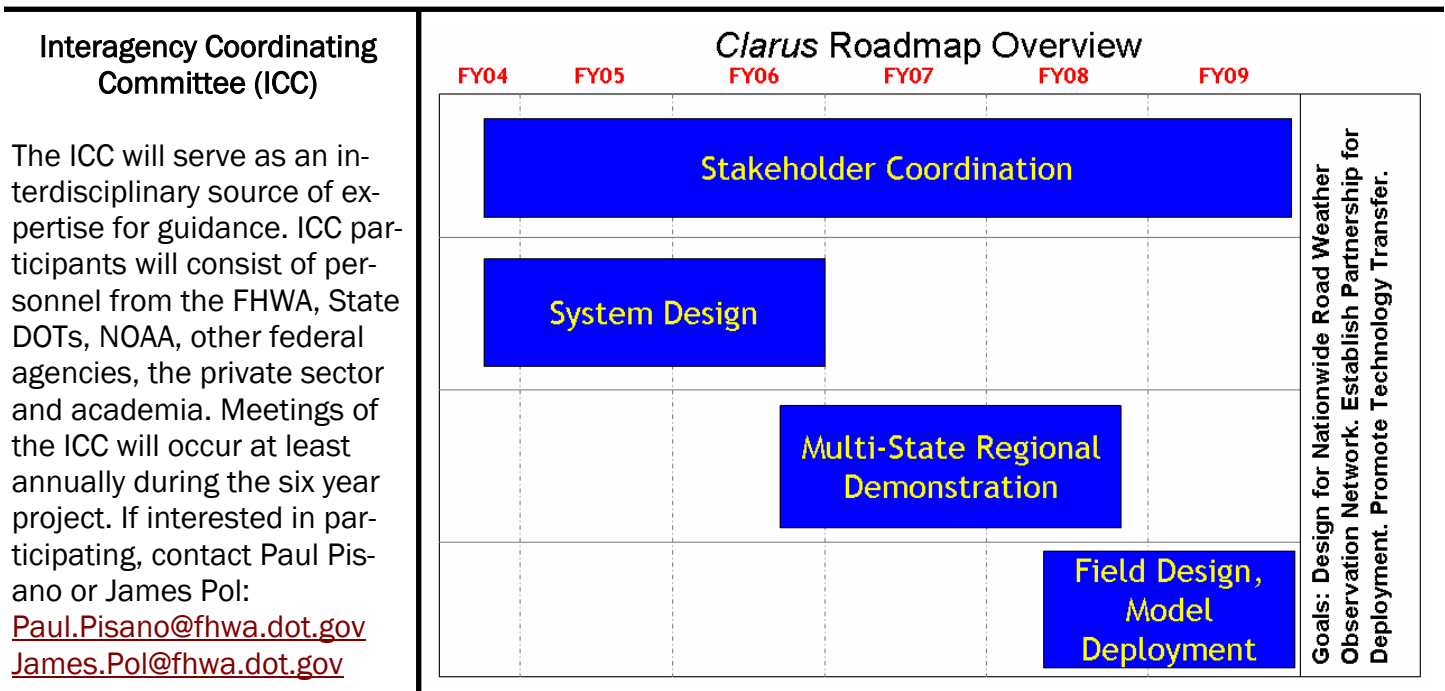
Interagency Coordinating Committee (ICC)

The ICC will serve as an interdisciplinary source of expertise for guidance. ICC participants will consist of personnel from the FHWA, State DOTs, NOAA, other federal agencies, the private sector and academia. Meetings of the ICC will occur at least annually during the six year project. If interested in participating, contact Paul Pisano or James Pol:
Paul.Pisano@fhwa.dot.gov
James.Pol@fhwa.dot.gov

*Clarus* Roadmap Overview

FY04 FY05 FY06 FY07 FY08 FY09

Stakeholder Coordination

System Design

Multi-State Regional Demonstration

Field Design, Model Deployment

Goals: Design for Nationwide Road Weather Observation Network. Establish Partnership for Deployment. Promote Technology Transfer.